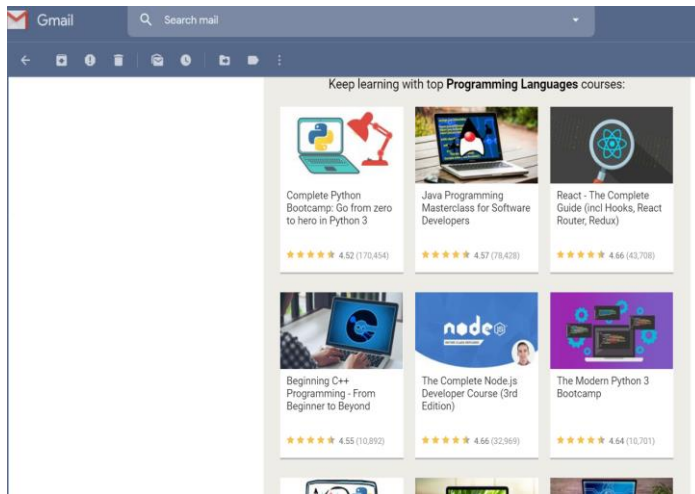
Gmail

Search mail

Keep learning with top **Programming Languages** courses:

Complete Python Bootcamp: Go from zero to hero in Python 3

4.52 (170,454)

Java Programming Masterclass for Software Developers

4.57 (78,428)

React - The Complete Guide (incl Hooks, React Router, Redux)

4.66 (43,708)

Beginning C++ Programming - From Beginner to Beyond

4.55 (10,892)

node

The Complete Node.js Developer Course (3rd Edition)

4.66 (32,969)

The Modern Python 3 Bootcamp

4.64 (10,701)